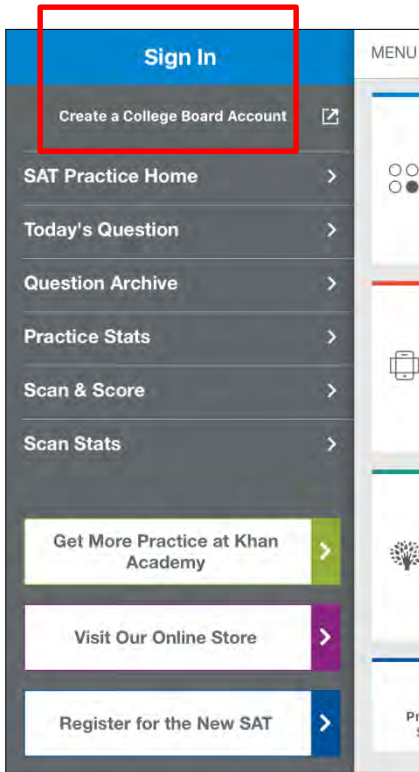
Sign In

Create a College Board Account

MENU

SAT Practice Home

Today's Question

Question Archive

Practice Stats

Scan & Score

Scan Stats

Get More Practice at Khan Academy

Visit Our Online Store

Register for the New SAT

Pr
S